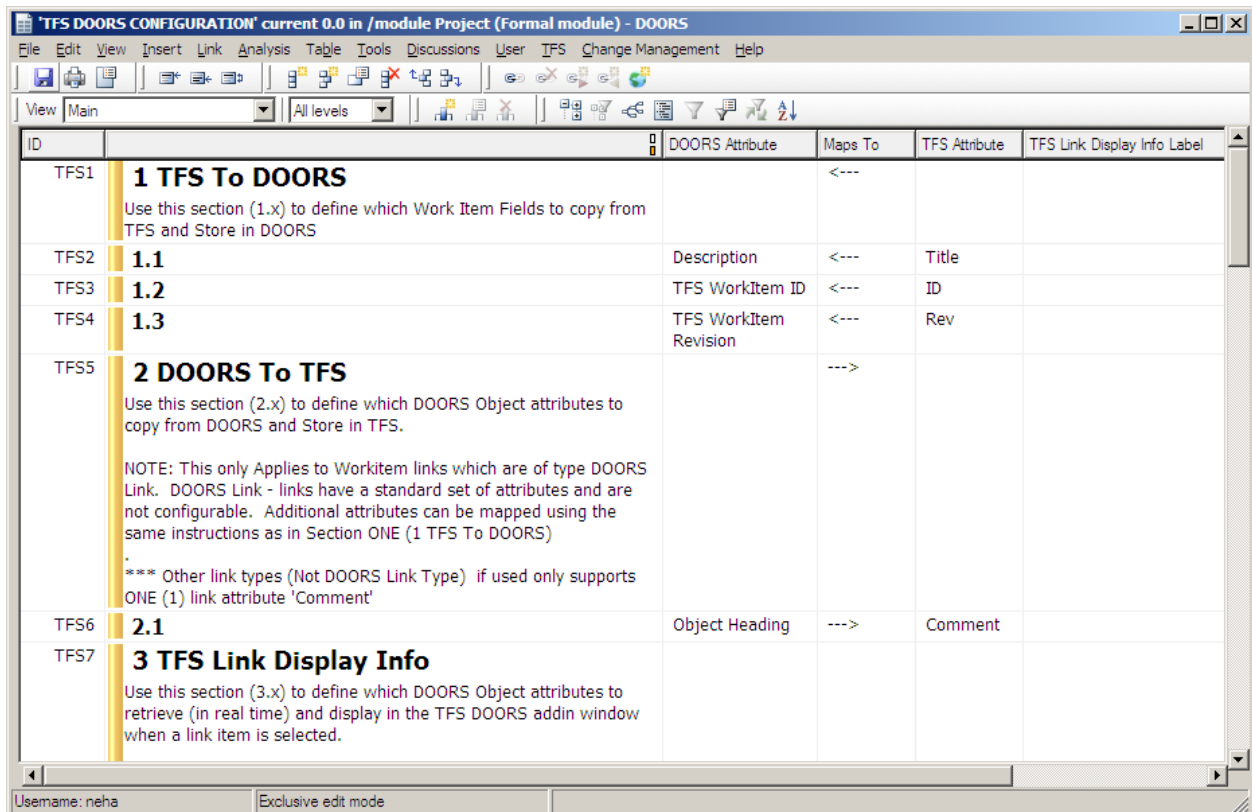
'TFS DOORS CONFIGURATION' current 0.0 in /module Project (Formal module) - DOORS

File Edit View Insert Link Analysis Table Tools Discussions User TFS Change Management Help

View Main All levels

| ID | | DOORS Attribute | Maps To | TFS Attribute | TFS Link Display Info Label |
|---|---|---|---|---|---|
| TFS1 | 1 TFS To DOORS Use this section (1.x) to define which Work Item Fields to copy from TFS and Store in DOORS | | <--- | | |
| TFS2 | 1.1 | Description | <--- | Title | |
| TFS3 | 1.2 | TFS WorkItem ID | <--- | ID | |
| TFS4 | 1.3 | TFS WorkItem Revision | <--- | Rev | |
| TFS5 | 2 DOORS To TFS Use this section (2.x) to define which DOORS Object attributes to copy from DOORS and Store in TFS. NOTE: This only Applies to Workitem links which are of type DOORS Link. DOORS Link - links have a standard set of attributes and are not configurable. Additional attributes can be mapped using the same instructions as in Section ONE (1 TFS To DOORS) . *** Other link types (Not DOORS Link Type) if used only supports ONE (1) link attribute 'Comment' | | ---> | | |
| TFS6 | 2.1 | Object Heading | ---> | Comment | |
| TFS7 | 3 TFS Link Display Info Use this section (3.x) to define which DOORS Object attributes to retrieve (in real time) and display in the TFS DOORS addin window when a link item is selected. | | | | |

Username: neha
Exclusive edit mode